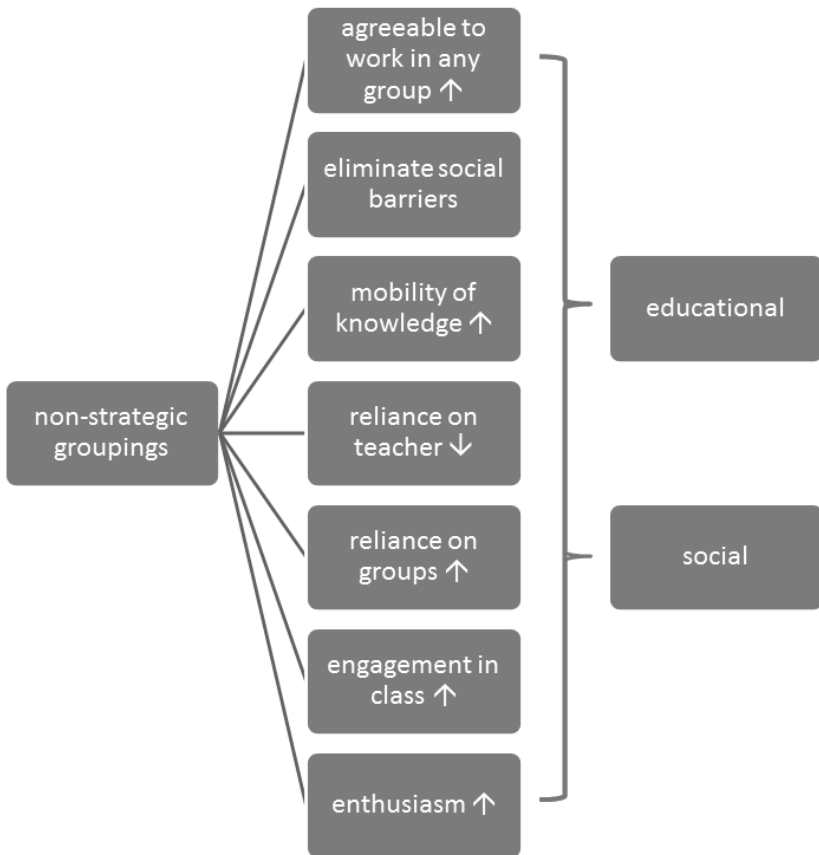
non-strategic groupings

agreeable to work in any group ↑

eliminate social barriers

mobility of knowledge ↑

reliance on teacher ↓

reliance on groups ↑

engagement in class ↑

enthusiasm ↑

educational

social